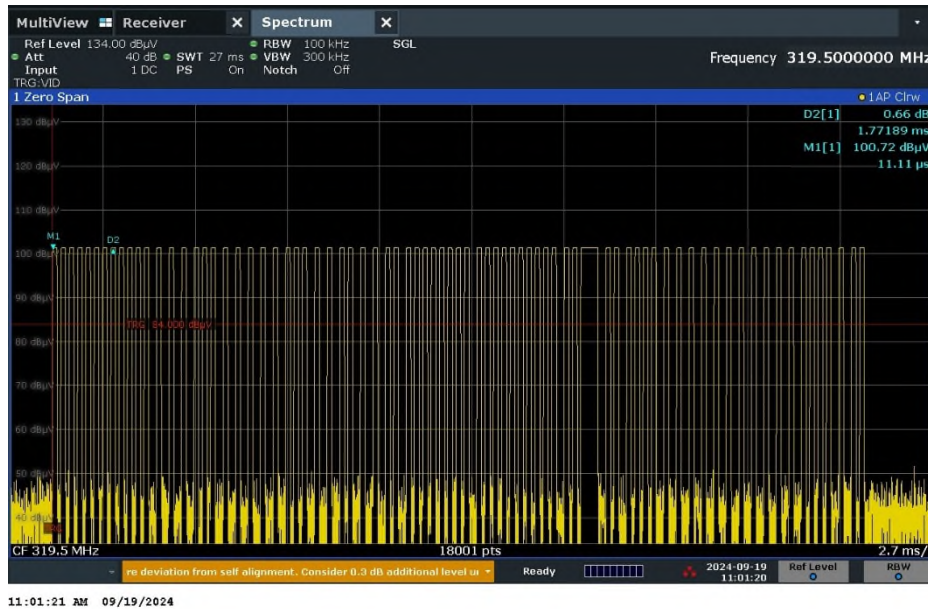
MultiView Receiver × Spectrum ×

Ref Level 134.00 dBµV
Att 40 dB SWT 27 ms RBW 100 kHz SGL
Input 1 DC PS On VBW 300 kHz
TRG:VID Notch Off

Frequency 319.5000000 MHz

1 Zero Span 1AP Clrw

D2[1] 0.66 dB
1.77189 ms
M1[1] 100.72 dBµV
11.11 µs

130 dBµV
120 dBµV
110 dBµV
M1 D2
100 dBµV
90 dBµV
TRG 84.000 dBµV
80 dBµV
70 dBµV
60 dBµV
50 dBµV
40 dBµV

CF 319.5 MHz 18001 pts 2.7 ms/

re deviation from self alignment. Consider 0.3 dB additional level u Ready 2024-09-19 11:01:20 Ref Level RBW

11:01:21 AM 09/19/2024